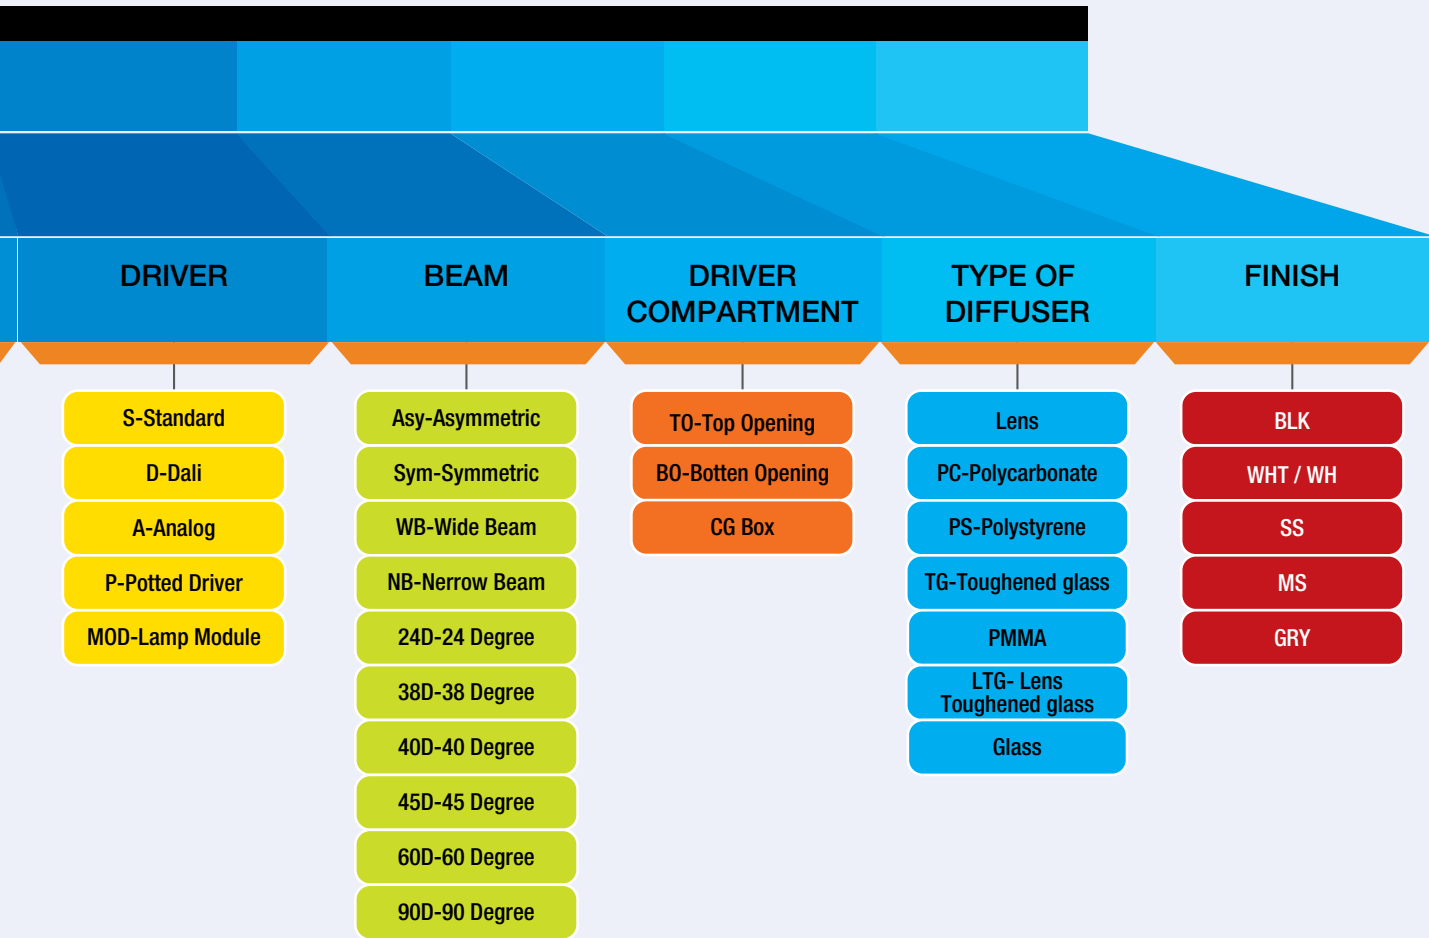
DRIVER

S-Standard
D-Dali
A-Analog
P-Potted Driver
MOD-Lamp Module

BEAM

Asy-Asymmetric
Sym-Symmetric
WB-Wide Beam
NB-Nerrow Beam
24D-24 Degree
38D-38 Degree
40D-40 Degree
45D-45 Degree
60D-60 Degree
90D-90 Degree

DRIVER COMPARTMENT

TO-Top Opening
BO-Botten Opening
CG Box

TYPE OF DIFFUSER

Lens
PC-Polycarbonate
PS-Polystyrene
TG-Toughened glass
PMMA
LTG- Lens Toughened glass
Glass

FINISH

BLK
WHT / WH
SS
MS
GRY